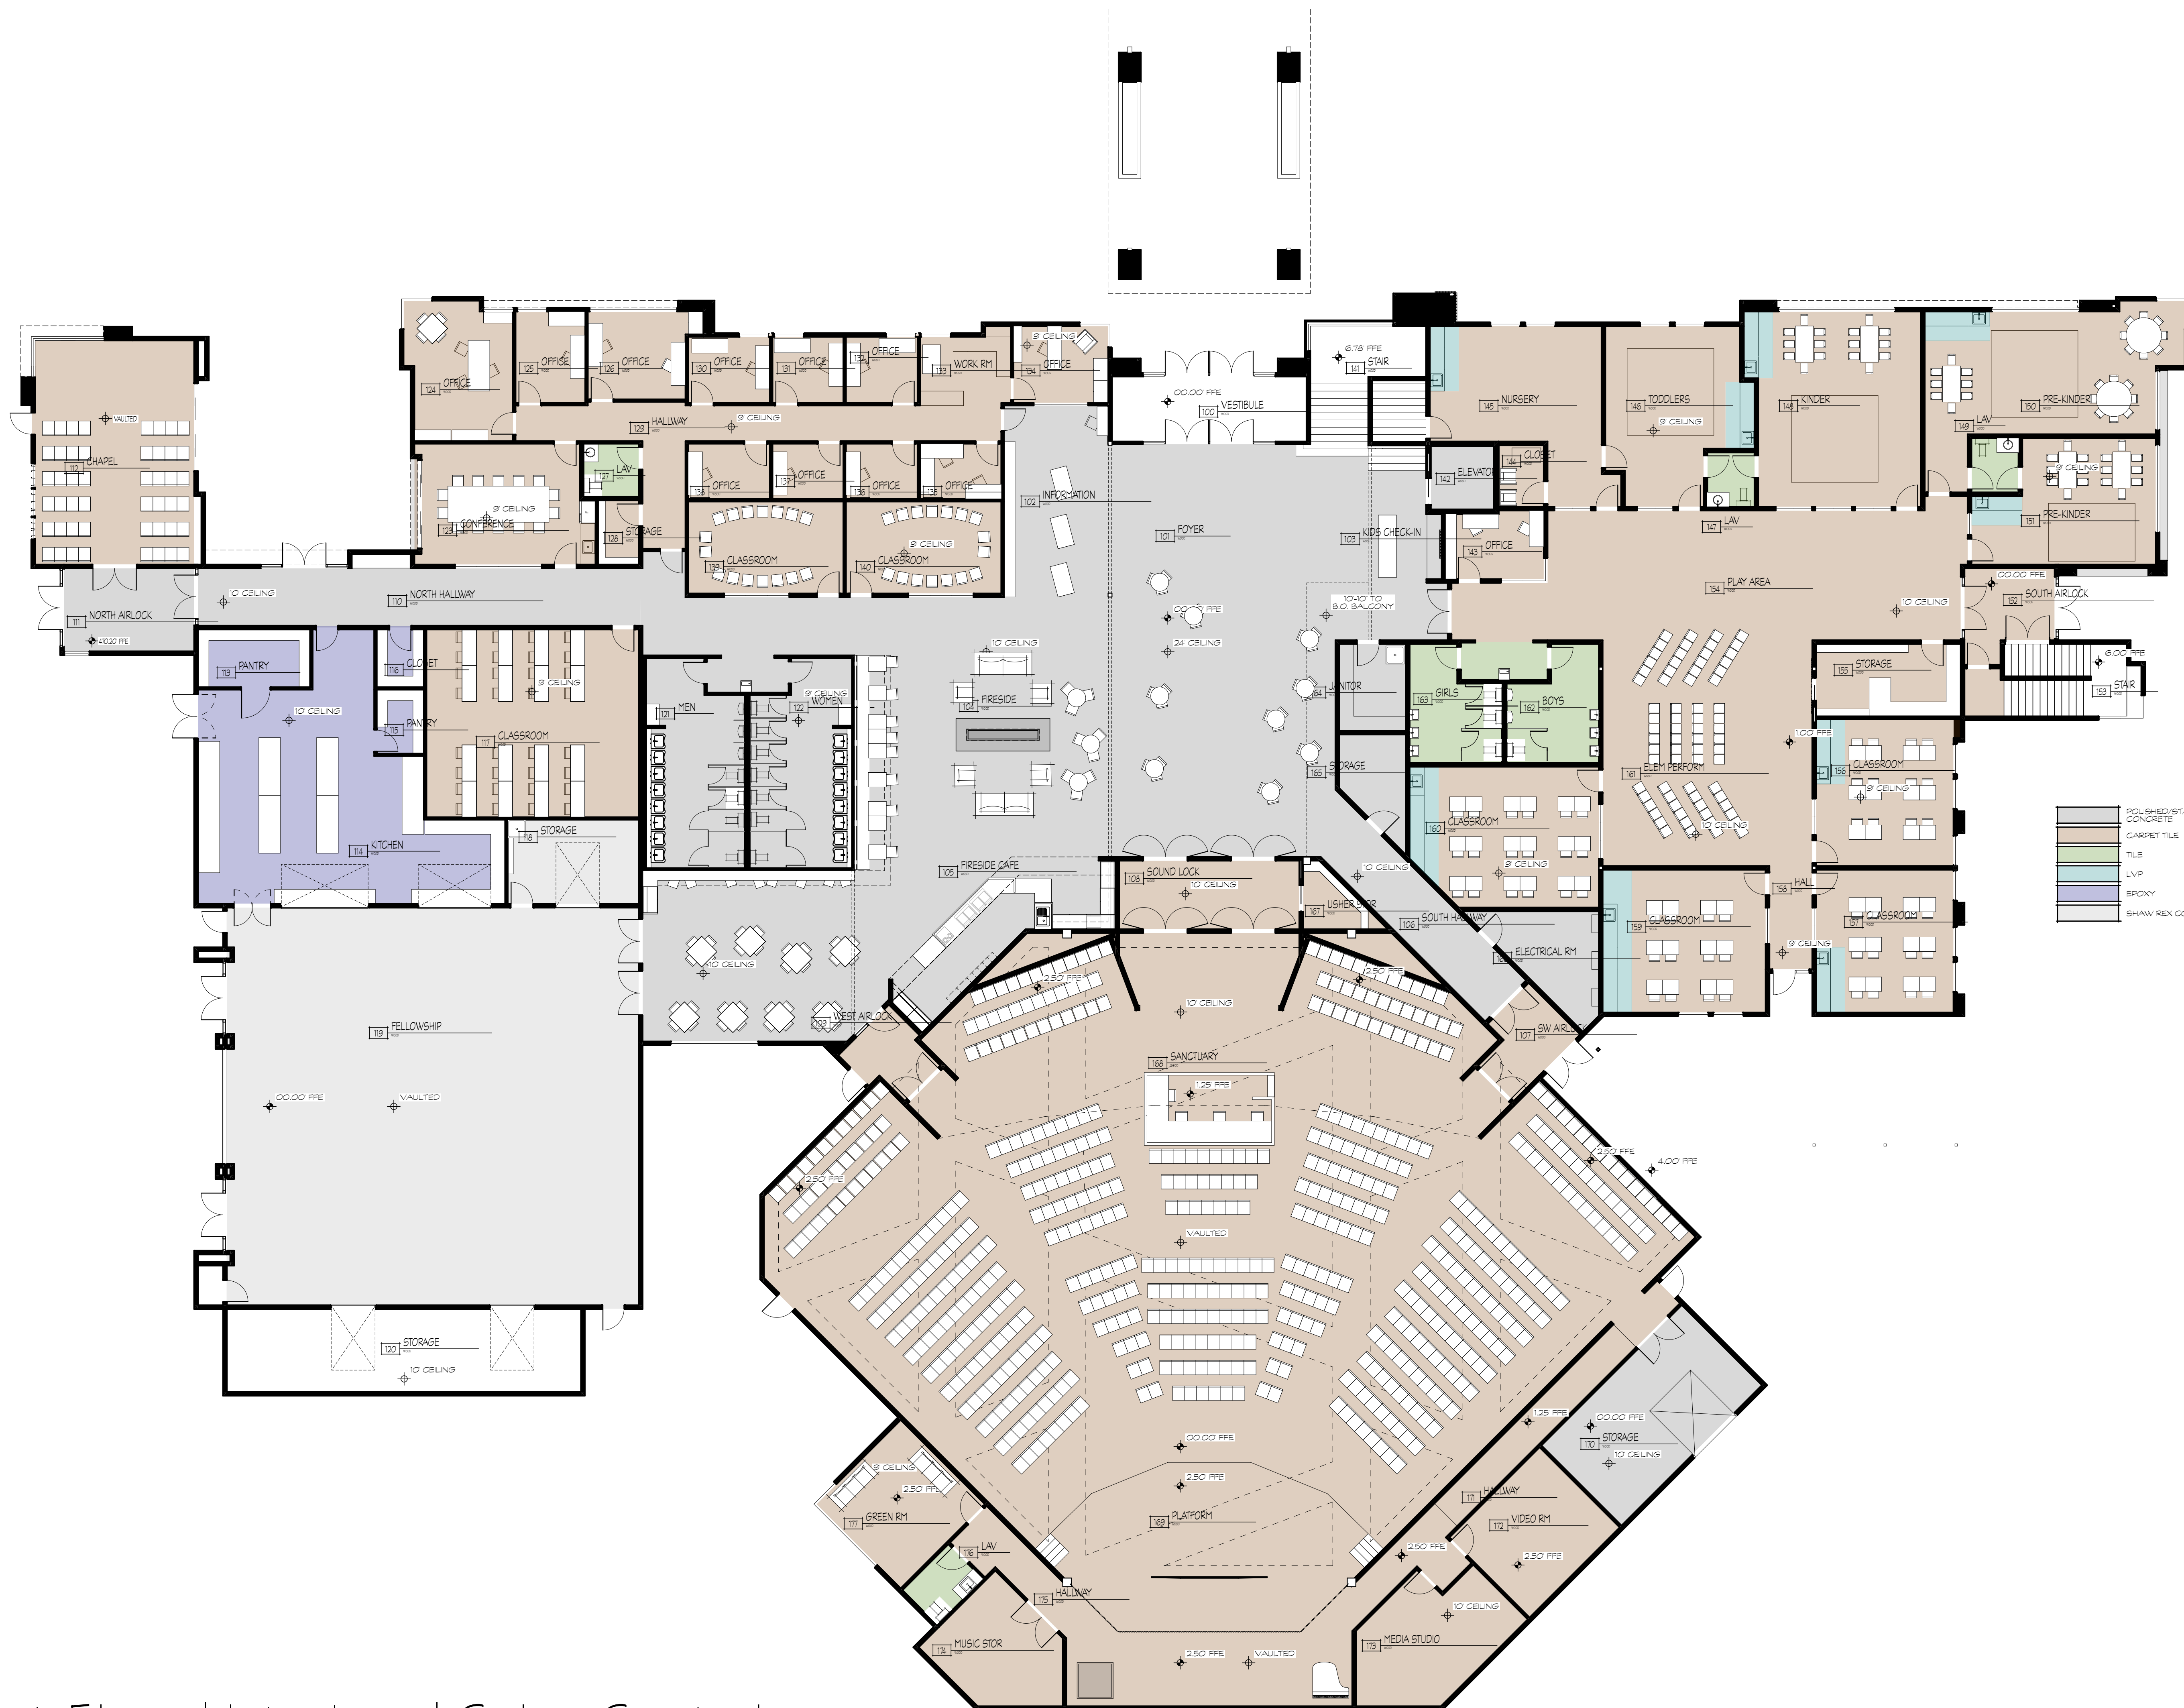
VAULTED
112 CHAPEL
111 NORTH AIRLOCK
410.20 FFE
124 OFFICE
125 OFFICE
126 OFFICE
130 OFFICE
131 OFFICE
132 OFFICE
133 WORK RM
134 OFFICE
9' CEILING
129 HALLWAY
9' CEILING
123 CONFERENCE
9' CEILING
127 LAV
128 STORAGE
138 OFFICE
137 OFFICE
136 OFFICE
135 OFFICE
139 CLASSROOM
140 CLASSROOM
9' CEILING
10' CEILING
110 NORTH HALLWAY
102 INFORMATION
00.00 FFE
100 VESTIBULE
6.78 FFE
141 STAIR
101 FOYER
103 KIDS CHECK-IN
00.00 FFE
24' CEILING
10'-10" TO B.O. BALCONY
10' CEILING
104 FIRESIDE
113 PANTRY
116 CLOSET
115 PANTRY
10' CEILING
9' CEILING
117 CLASSROOM
114 KITCHEN
118 STORAGE
121 MEN
122 WOMEN
9' CEILING
105 FIRESIDE CAFE
108 SOUND LOCK
10' CEILING
164 JANITOR
165 STORAGE
10' CEILING
167 USHER STOR
106 SOUTH HALLWAY
ELECTRICAL RM
10' CEILING
WEST AIRLOCK
119 FELLOWSHIP
00.00 FFE
VAULTED
120 STORAGE
10' CEILING
145 NURSERY
146 TODDLERS
9' CEILING
148 KINDER
150 PRE-KINDER
149 LAV
9' CEILING
151 PRE-KINDER
142 ELEVATOR
144 CLOSET
143 OFFICE
147 LAV
154 PLAY AREA
10' CEILING
00.00 FFE
152 SOUTH AIRLOCK
6.00 FFE
153 STAIR
155 STORAGE
163 GIRLS
162 BOYS
161 ELEM PERFORM
1.00 FFE
156 CLASSROOM
9' CEILING
10' CEILING
160 CLASSROOM
9' CEILING
158 HALL
159 CLASSROOM
157 CLASSROOM
9' CEILING
107 SW AIRLOCK
2.50 FFE
2.50 FFE
10' CEILING
166 SANCTUARY
1.25 FFE
2.50 FFE
4.00 FFE
2.50 FFE
VAULTED
1.25 FFE
00.00 FFE
170 STORAGE
10' CEILING
00.00 FFE
2.50 FFE
169 PLATFORM
9' CEILING
2.50 FFE
177 GREEN RM
176 LAV
175 HALLWAY
174 MUSIC STOR
171 HALLWAY
172 VIDEO RM
2.50 FFE
2.50 FFE
10' CEILING
173 MEDIA STUDIO
2.50 FFE
VAULTED
POLISHED/ST. CONCRETE
CARPET TILE
TILE
LVP
EPOXY
SHAW REX C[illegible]